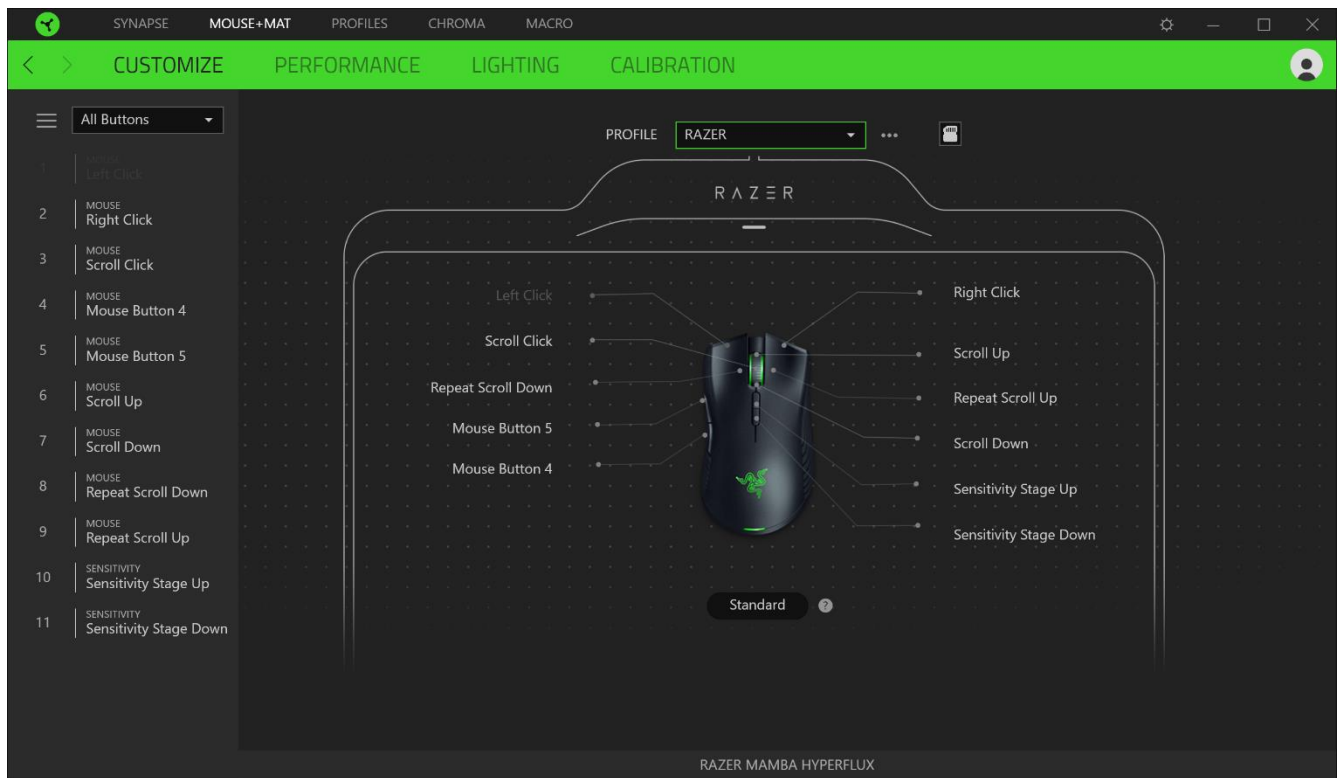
SYNAPSE MOUSE+MAT PROFILES CHROMA MACRO

CUSTOMIZE PERFORMANCE LIGHTING CALIBRATION

All Buttons

1 MOUSE Left Click
2 MOUSE Right Click
3 MOUSE Scroll Click
4 MOUSE Mouse Button 4
5 MOUSE Mouse Button 5
6 MOUSE Scroll Up
7 MOUSE Scroll Down
8 MOUSE Repeat Scroll Down
9 MOUSE Repeat Scroll Up
10 SENSITIVITY Sensitivity Stage Up
11 SENSITIVITY Sensitivity Stage Down

PROFILE RAZER •••

RAZER

Left Click
Scroll Click
Repeat Scroll Down
Mouse Button 5
Mouse Button 4

Right Click
Scroll Up
Repeat Scroll Up
Scroll Down
Sensitivity Stage Up
Sensitivity Stage Down

Standard ?

RAZER MAMBA HYPERFLUX